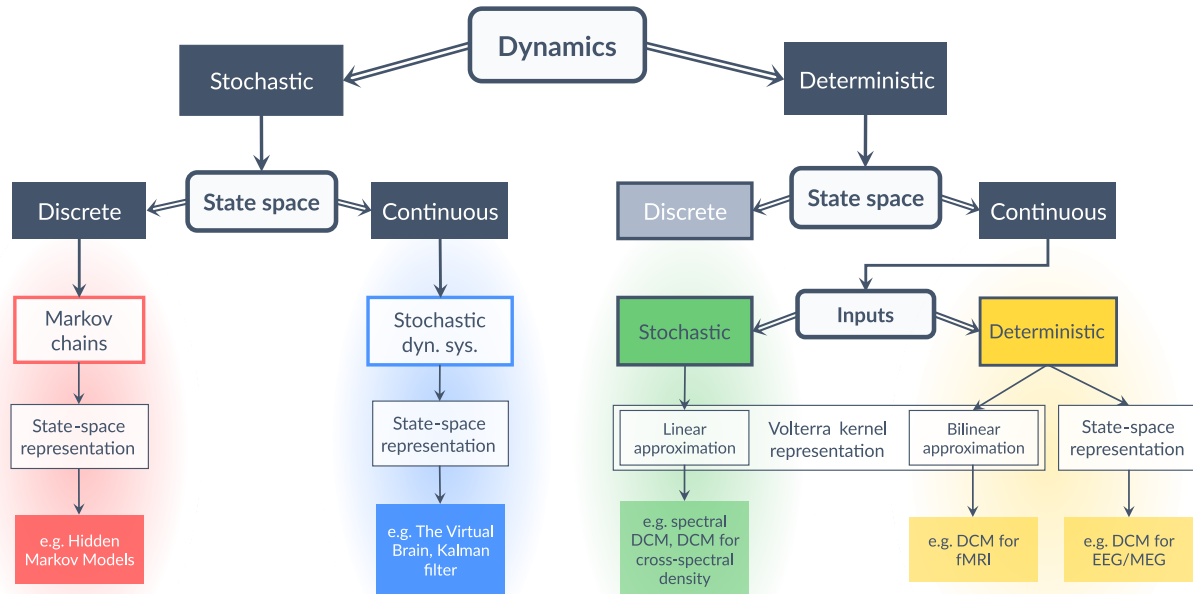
Dynamics

Stochastic

Deterministic

State space

Discrete

Continuous

Markov chains

State-space representation

e.g. Hidden Markov Models

Stochastic dyn. sys.

State-space representation

e.g. The Virtual Brain, Kalman filter

State space

Discrete

Continuous

Inputs

Stochastic

Deterministic

Linear approximation

Volterra kernel representation

Bilinear approximation

State-space representation

e.g. spectral DCM, DCM for cross-spectral density

e.g. DCM for fMRI

e.g. DCM for EEG/MEG